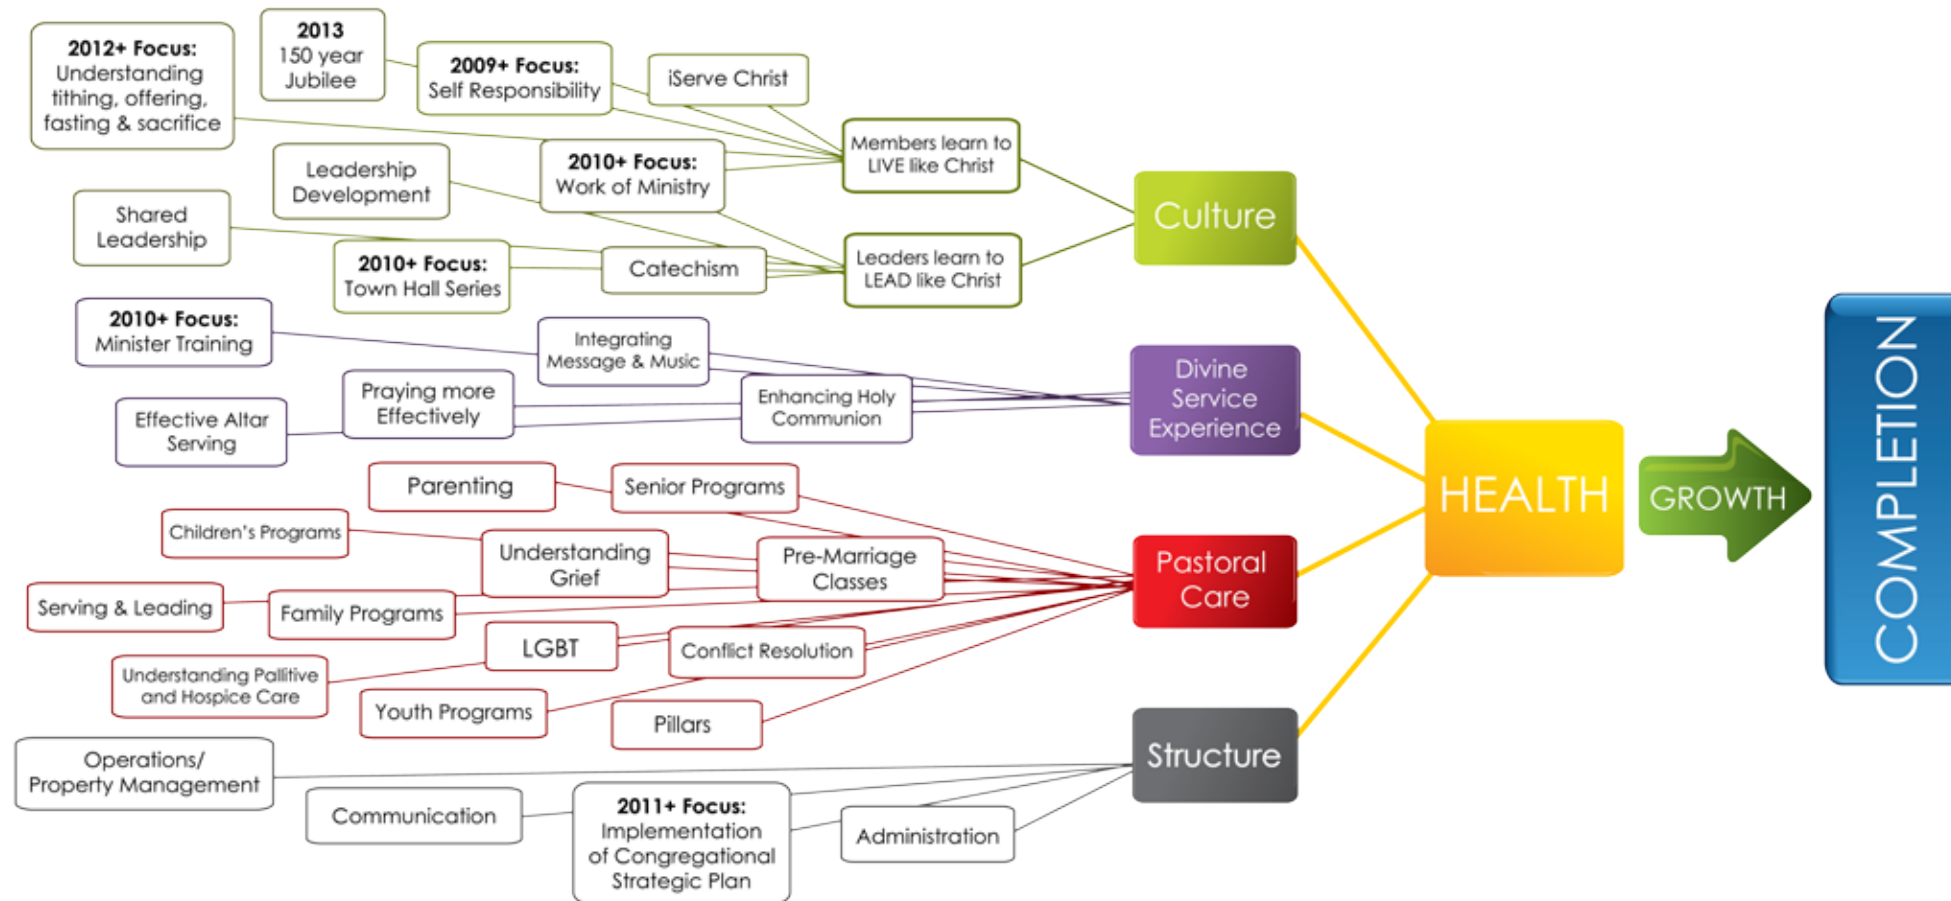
**2012+ Focus:** Understanding tithing, offering, fasting & sacrifice

**2013** 150 year Jubilee

**2009+ Focus:** Self Responsibility

iServe Christ

Members learn to LIVE like Christ

Leadership Development

**2010+ Focus:** Work of Ministry

Shared Leadership

**2010+ Focus:** Town Hall Series

Catechism

Leaders learn to LEAD like Christ

Culture

**2010+ Focus:** Minister Training

Integrating Message & Music

Praying more Effectively

Effective Altar Serving

Enhancing Holy Communion

Divine Service Experience

Parenting

Senior Programs

Children's Programs

Understanding Grief

Pre-Marriage Classes

Serving & Leading

Family Programs

LGBT

Conflict Resolution

Understanding Pallitive and Hospice Care

Youth Programs

Pillars

Pastoral Care

HEALTH

GROWTH

COMPLETION

Operations/ Property Management

Communication

**2011+ Focus:** Implementation of Congregational Strategic Plan

Administration

Structure